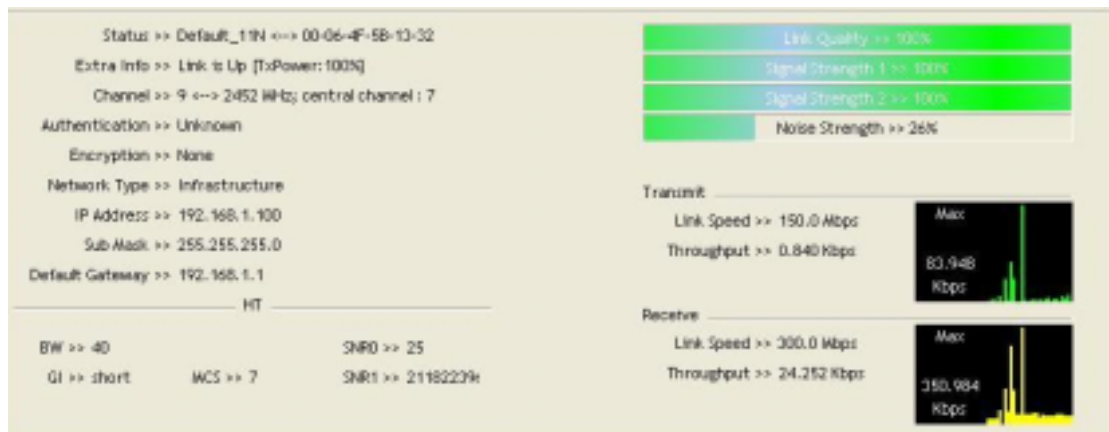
Status >> Default_11N <--> 00-06-4F-5B-13-32

Extra Info >> Link is Up [TxPower:100%]

Channel >> 9 <--> 2452 MHz; central channel : 7

Authentication >> Unknown

Encryption >> None

Network Type >> Infrastructure

IP Address >> 192.168.1.100

Sub Mask >> 255.255.255.0

Default Gateway >> 192.168.1.1

HT

BW >> 40

GI >> short

MCS >> 7

SNR0 >> 25

SNR1 >> 21182239k

Link Quality >> 100%

Signal Strength 1 >> 100%

Signal Strength 2 >> 100%

Noise Strength >> 26%

Transmit

Link Speed >> 150.0 Mbps

Throughput >> 0.840 Kbps

Max

83.948 Kbps

Receive

Link Speed >> 300.0 Mbps

Throughput >> 24.252 Kbps

Max

350.984 Kbps